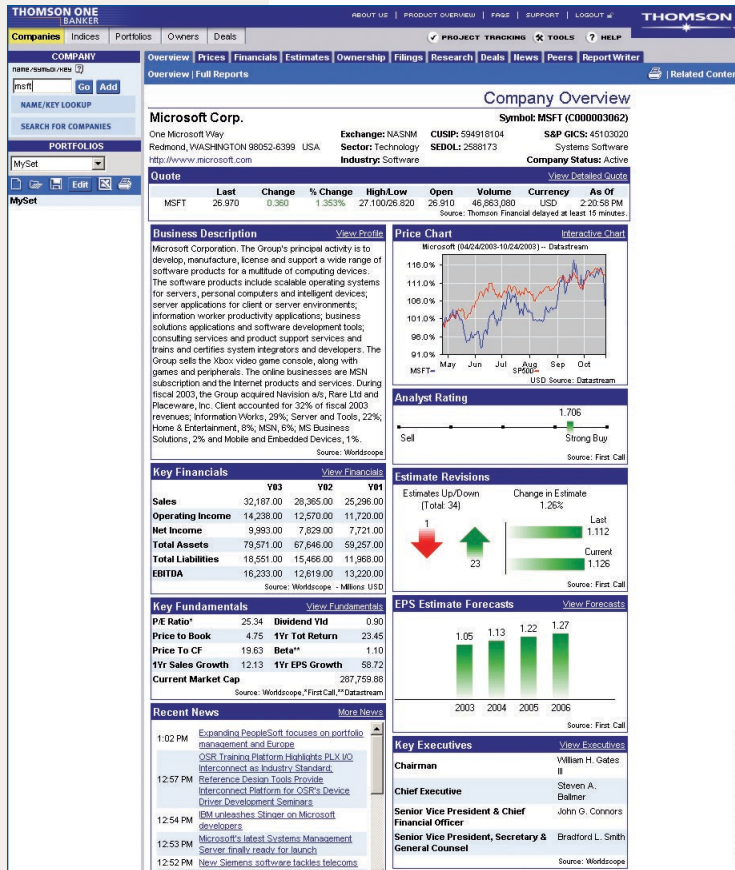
THOMSON ONE BANKER

ABOUT US | PRODUCT OVERVIEW | FAQS | SUPPORT | LOGOUT

THOMSON

Companies | Indices | Portfolios | Owners | Deals

PROJECT TRACKING | TOOLS | ? HELP

COMPANY

name/symbol/key

msft

Go | Add

NAME/KEY LOOKUP

SEARCH FOR COMPANIES

PORTFOLIOS

MySet

Edit

MySet

Overview | Prices | Financials | Estimates | Ownership | Filings | Research | Deals | News | Peers | Report Writer

Overview | Full Reports

| Related Conten

Company Overview

Microsoft Corp.

Symbol: MSFT (C000003062)

One Microsoft Way
Redmond, WASHINGTON 98052-6399 USA
http://www.microsoft.com

Exchange: NASNM
Sector: Technology
Industry: Software

CUSIP: 594918104
SEDOL: 2588173

S&P GICS: 45103020
Systems Software
Company Status: Active

Quote

View Detailed Quote

| | Last | Change | % Change | High/Low | Open | Volume | Currency | As Of |
|---|---|---|---|---|---|---|---|---|
| MSFT | 26.970 | 0.360 | 1.353% | 27.100/26.820 | 26.910 | 46,863,080 | USD | 2:20:58 PM |

Source: Thomson Financial delayed at least 15 minutes.

Business Description

View Profile

Microsoft Corporation. The Group's principal activity is to develop, manufacture, license and support a wide range of software products for a multitude of computing devices. The software products include scalable operating systems for servers, personal computers and intelligent devices; server applications for client or server environments; information worker productivity applications; business solutions applications and software development tools; consulting services and product support services and trains and certifies system integrators and developers. The Group sells the Xbox video game console, along with games and peripherals. The online businesses are MSN subscription and the Internet products and services. During fiscal 2003, the Group acquired Navision a/s, Rare Ltd and Placeware, Inc. Client accounted for 32% of fiscal 2003 revenues; Information Works, 29%; Server and Tools, 22%; Home & Entertainment, 8%; MSN, 6%; MS Business Solutions, 2% and Mobile and Embedded Devices, 1%.

Source: Worldscope

Price Chart

Interactive Chart

Microsoft (04/24/2003-10/24/2003) -- Datastream

116.0%
111.0%
106.0%
101.0%
96.0%
91.0%

May Jun Jul Aug Sep Oct

MSFT SP500

USD Source: Datastream

Analyst Rating

1.706

Sell

Strong Buy

Source: First Call

Key Financials

View Financials

| | Y03 | Y02 | Y01 |
|---|---|---|---|
| Sales | 32,187.00 | 28,365.00 | 25,296.00 |
| Operating Income | 14,238.00 | 12,570.00 | 11,720.00 |
| Net Income | 9,993.00 | 7,829.00 | 7,721.00 |
| Total Assets | 79,571.00 | 67,646.00 | 59,257.00 |
| Total Liabilities | 18,551.00 | 15,466.00 | 11,968.00 |
| EBITDA | 16,233.00 | 12,619.00 | 13,220.00 |

Source: Worldscope - Millions USD

Estimate Revisions

Estimates Up/Down (Total: 34)

Change in Estimate 1.26%

1

23

Last 1.112

Current 1.126

Source: First Call

Key Fundamentals

View Fundamentals

| | | | |
|---|---|---|---|
| P/E Ratio* | 25.34 | Dividend Yld | 0.90 |
| Price to Book | 4.75 | 1Yr Tot Return | 23.45 |
| Price To CF | 19.63 | Beta** | 1.10 |
| 1Yr Sales Growth | 12.13 | 1Yr EPS Growth | 58.72 |
| Current Market Cap | | | 287,759.88 |

Source: Worldscope,*First Call,**Datastream

EPS Estimate Forecasts

View Forecasts

1.05 1.13 1.22 1.27

2003 2004 2005 2006

Source: First Call

Recent News

More News

1:02 PM Expanding PeopleSoft focuses on portfolio management and Europe

12:57 PM OSR Training Platform Highlights PLX I/O Interconnect as Industry Standard; Reference Design Tools Provide Interconnect Platform for OSR's Device Driver Development Seminars

12:54 PM IBM unleashes Stinger on Microsoft developers

12:53 PM Microsoft's latest Systems Management Server finally ready for launch

12:52 PM New Siemens software tackles telecoms

Key Executives

View Executives

| | |
|---|---|
| Chairman | William H. Gates III |
| Chief Executive | Steven A. Ballmer |
| Senior Vice President & Chief Financial Officer | John G. Connors |
| Senior Vice President, Secretary & General Counsel | Bradford L. Smith |

Source: Worldscope